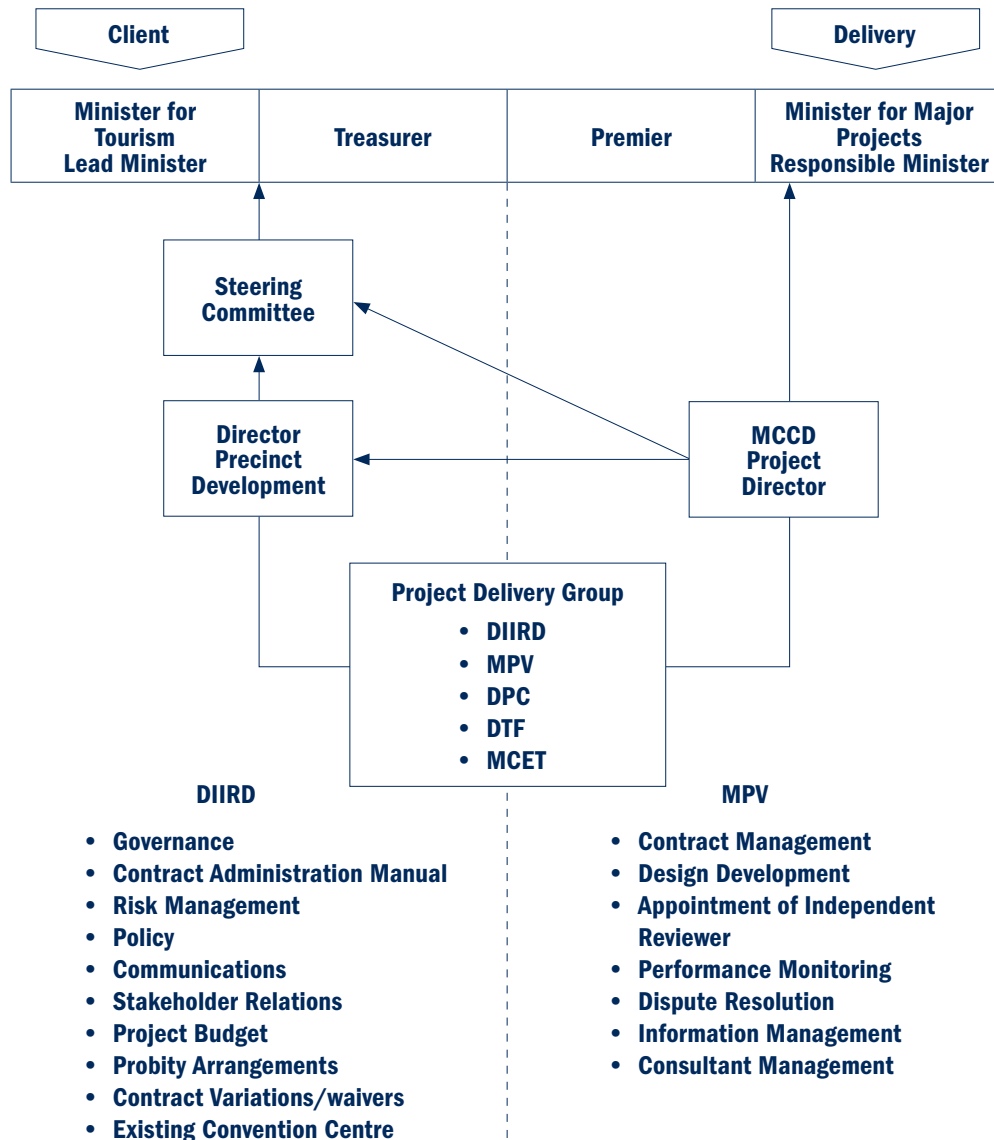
Client

Delivery

| Minister for Tourism Lead Minister | Treasurer | Premier | Minister for Major Projects Responsible Minister |
|---|---|---|---|

Steering Committee

Director Precinct Development

MCCD Project Director

Project Delivery Group
- DIIRD
- MPV
- DPC
- DTF
- MCET

DIIRD
- Governance
- Contract Administration Manual
- Risk Management
- Policy
- Communications
- Stakeholder Relations
- Project Budget
- Probity Arrangements
- Contract Variations/waivers
- Existing Convention Centre

MPV
- Contract Management
- Design Development
- Appointment of Independent Reviewer
- Performance Monitoring
- Dispute Resolution
- Information Management
- Consultant Management